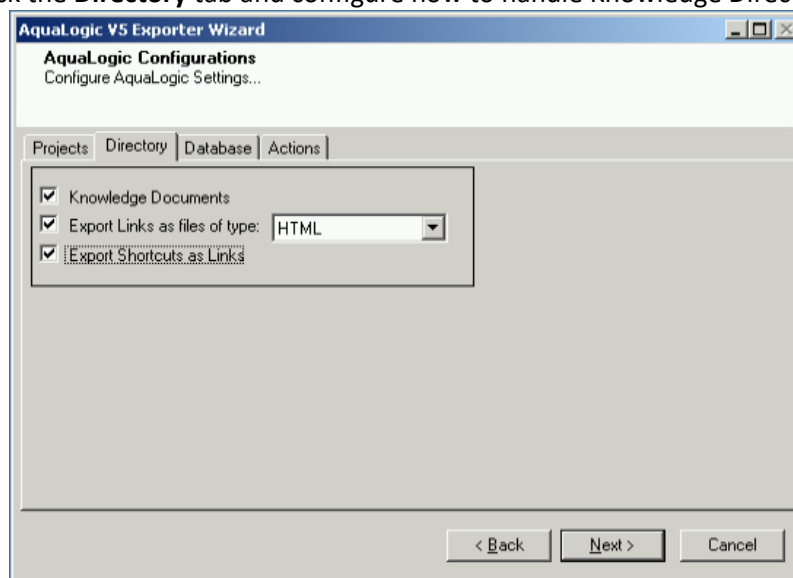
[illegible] the **Directory** tab and configure how to handle Knowledge Direc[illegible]

AquaLogic V5 Exporter Wizard

AquaLogic Configurations
Configure AquaLogic Settings...

Projects | Directory | Database | Actions

☑ Knowledge Documents
☑ Export Links as files of type: HTML
☑ Export Shortcuts as Links

< Back | Next > | Cancel